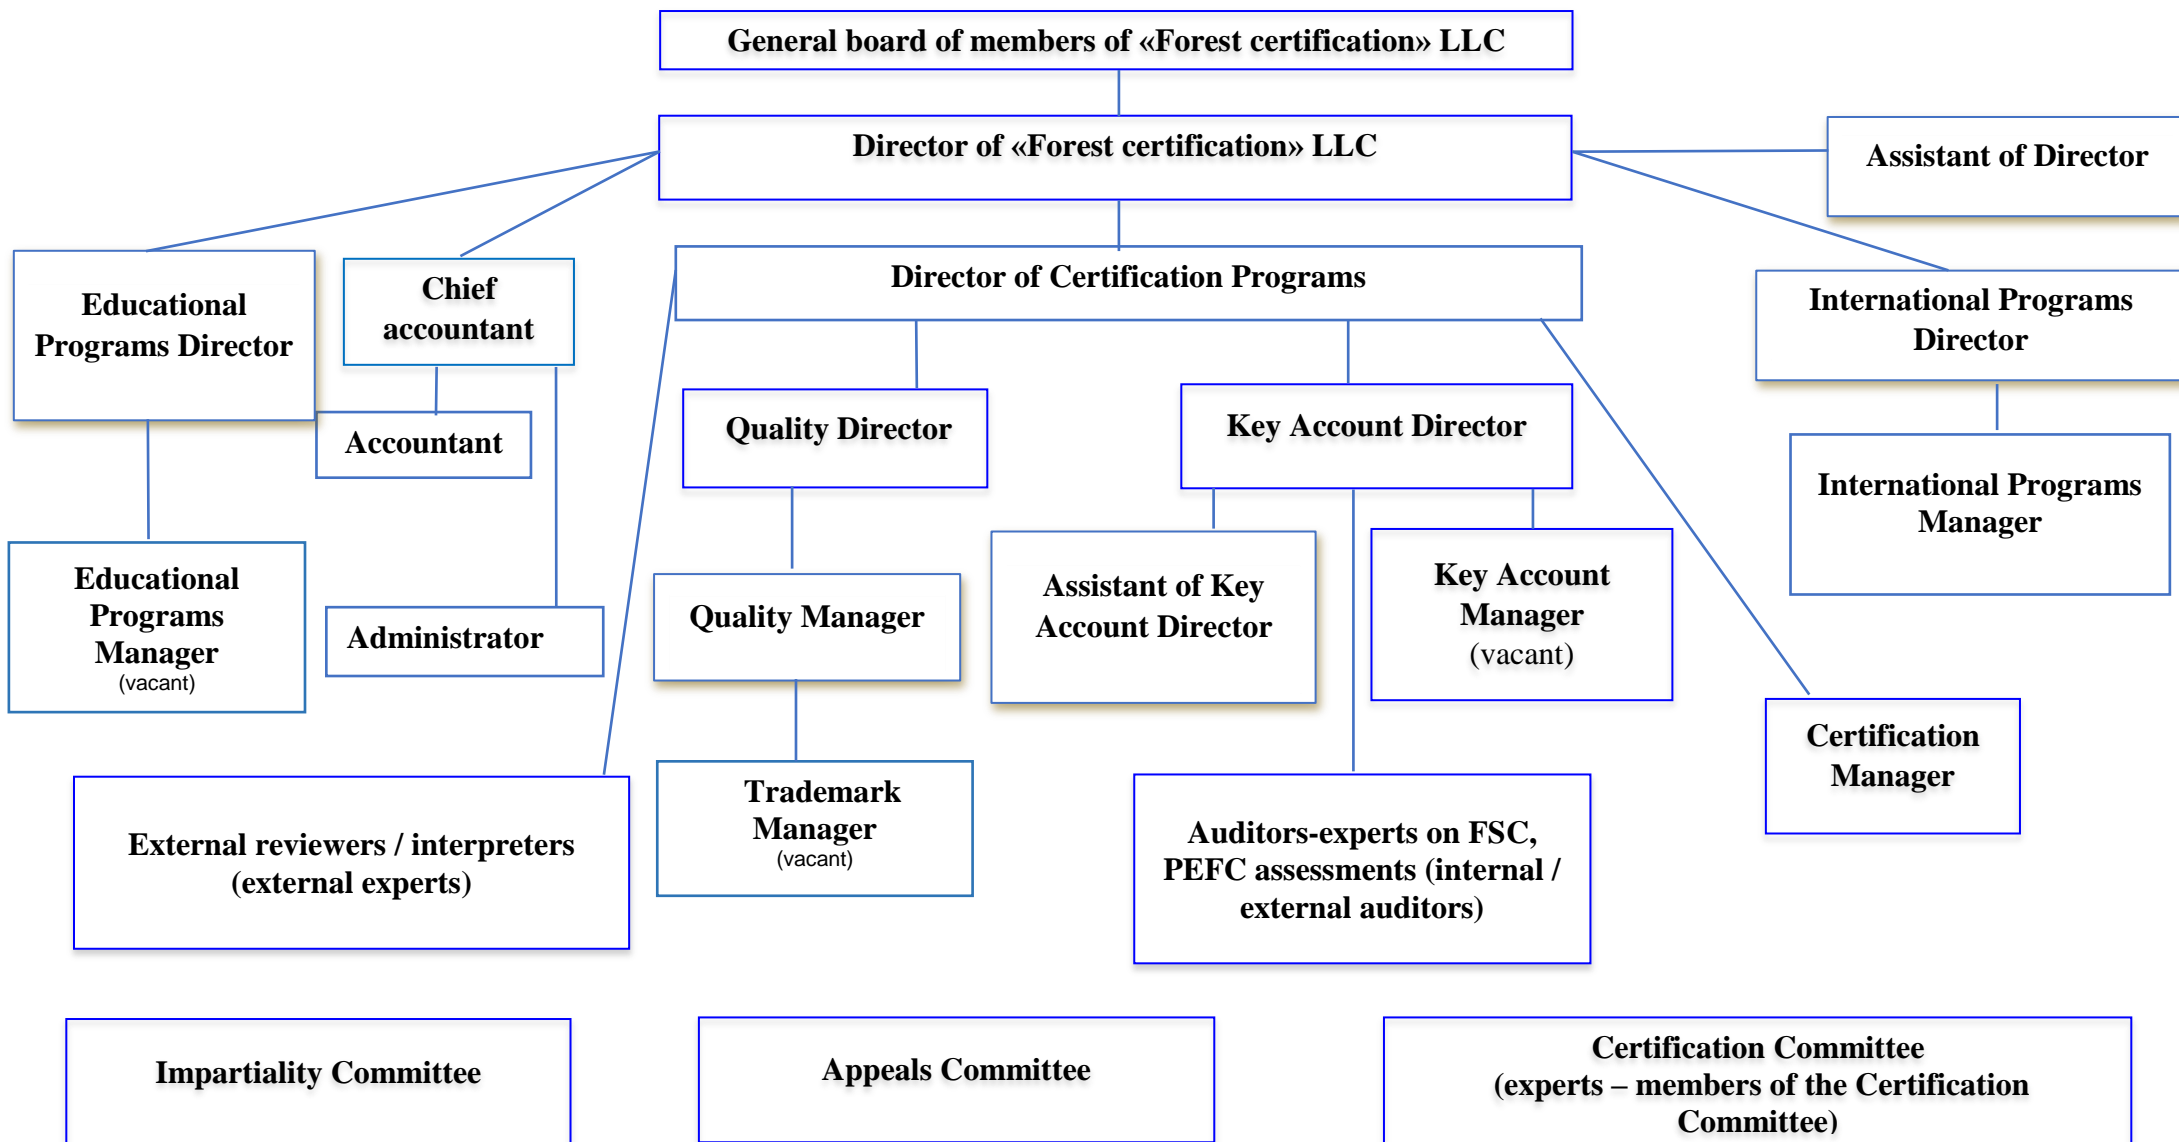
General board of members of «Forest certification» LLC

Director of «Forest certification» LLC

Assistant of Director

Educational Programs Director

Chief accountant

Director of Certification Programs

International Programs Director

Accountant

Quality Director

Key Account Director

International Programs Manager

Educational Programs Manager
(vacant)

Administrator

Quality Manager

Assistant of Key Account Director

Key Account Manager
(vacant)

Certification Manager

External reviewers / interpreters (external experts)

Trademark Manager
(vacant)

Auditors-experts on FSC, PEFC assessments (internal / external auditors)

Impartiality Committee

Appeals Committee

Certification Committee
(experts – members of the Certification Committee)